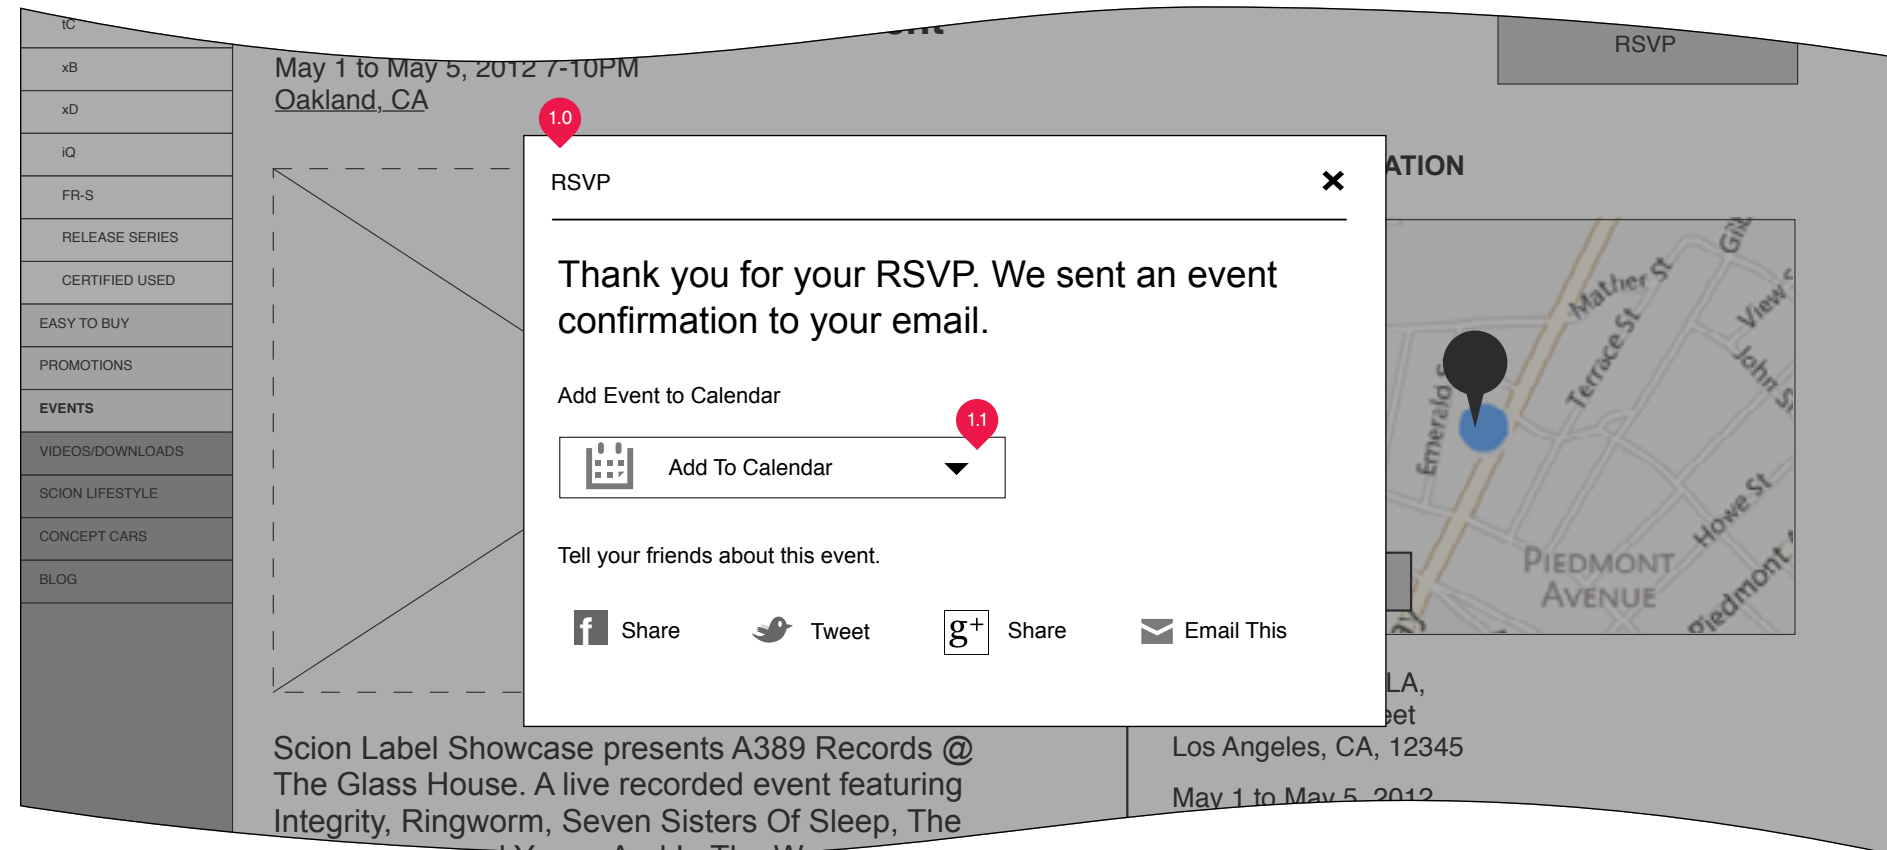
tC
xB
xD
iQ
FR-S
RELEASE SERIES
CERTIFIED USED
EASY TO BUY
PROMOTIONS
EVENTS
VIDEOS/DOWNLOADS
SCION LIFESTYLE
CONCEPT CARS
BLOG

May 1 to May 5, 2012 7-10PM
Oakland, CA

RSVP

ATION

1.0

RSVP

Thank you for your RSVP. We sent an event confirmation to your email.

Add Event to Calendar

1.1

Add To Calendar

Tell your friends about this event.

Share
Tweet
Share
Email This

Mather St
Terrace St
Emerald
View
John St
Howe St
Piedmont
PIEDMONT AVENUE

LA,
eet
Los Angeles, CA, 12345
May 1 to May 5, 2012

Scion Label Showcase presents A389 Records @ The Glass House. A live recorded event featuring Integrity, Ringworm, Seven Sisters Of Sleep, The